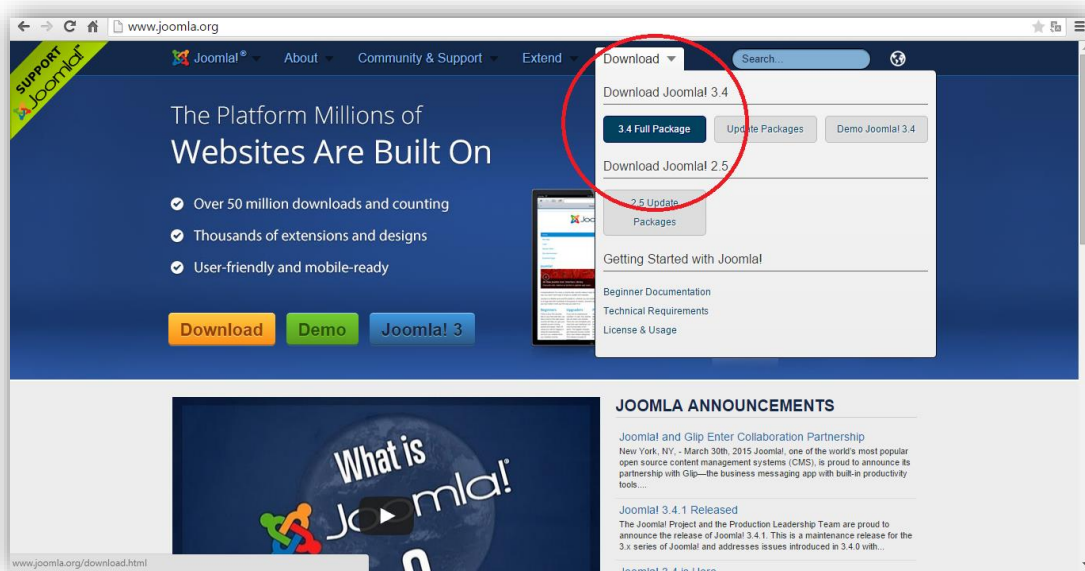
www.joomla.org

SUPPORT Joomla!

Joomla!® About Community & Support Extend Download Search...

The Platform Millions of
Websites Are Built On

Over 50 million downloads and counting
Thousands of extensions and designs
User-friendly and mobile-ready

Download Demo Joomla! 3

Download Joomla! 3.4
3.4 Full Package Update Packages Demo Joomla! 3.4
Download Joomla! 2.5
2.5 Update Packages
Getting Started with Joomla!
Beginner Documentation
Technical Requirements
License & Usage

What is Joomla!

JOOMLA ANNOUNCEMENTS

Joomla! and Glip Enter Collaboration Partnership
New York, NY, - March 30th, 2015 Joomla!, one of the world's most popular open source content management systems (CMS), is proud to announce its partnership with Glip—the business messaging app with built-in productivity tools....

Joomla! 3.4.1 Released
The Joomla! Project and the Production Leadership Team are proud to announce the release of Joomla! 3.4.1. This is a maintenance release for the 3.x series of Joomla! and addresses issues introduced in 3.4.0 with...

Joomla! 3.4 is Here

www.joomla.org/download.html